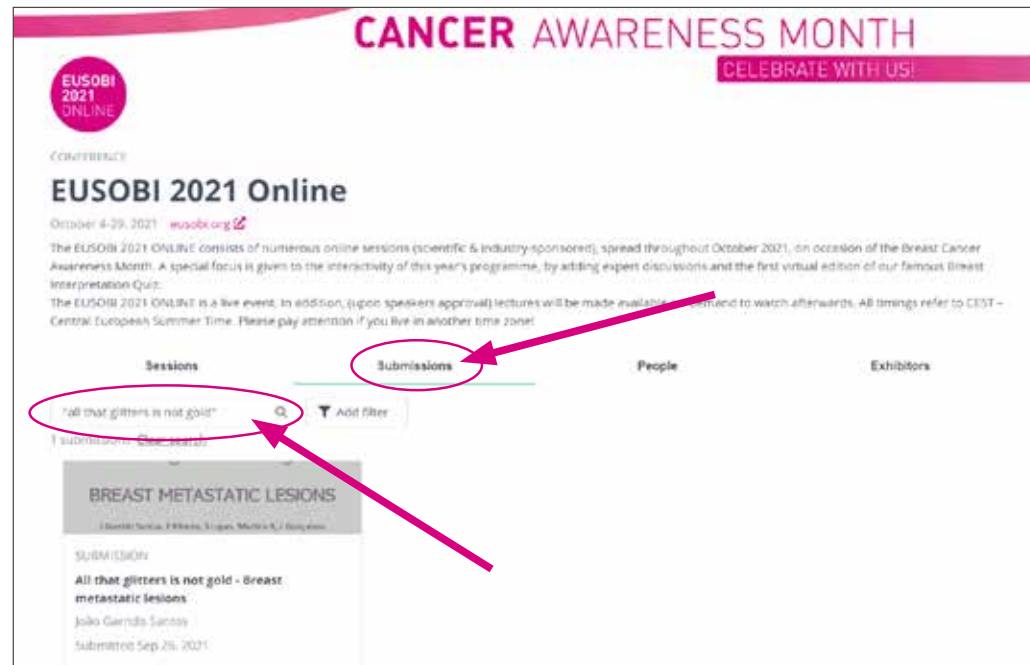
CANCER AWARENESS MONTH
CELEBRATE WITH US!

EUSOBI 2021 ONLINE

CONFERENCE

EUSOBI 2021 Online

October 4-29, 2021 eusobi.org

The EUSOBI 2021 ONLINE consists of numerous online sessions (scientific & industry-sponsored), spread throughout October 2021, on occasion of the Breast Cancer Awareness Month. A special focus is given to the interactivity of this year's programme, by adding expert discussions and the first virtual edition of our famous Breast Interpretation Quiz.

The EUSOBI 2021 ONLINE is a live event. In addition, (upon speakers approval) lectures will be made available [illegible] demand to watch afterwards. All timings refer to CEST – Central European Summer Time. Please pay attention if you live in another time zone!

Sessions | Submissions | People | Exhibitors

"all that glitters is not gold"

Add filter

1 submission · Clear search

BREAST METASTATIC LESIONS

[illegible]

SUBMISSION

All that glitters is not gold - Breast metastatic lesions

João Garrido Santos

Submitted Sep 26, 2021